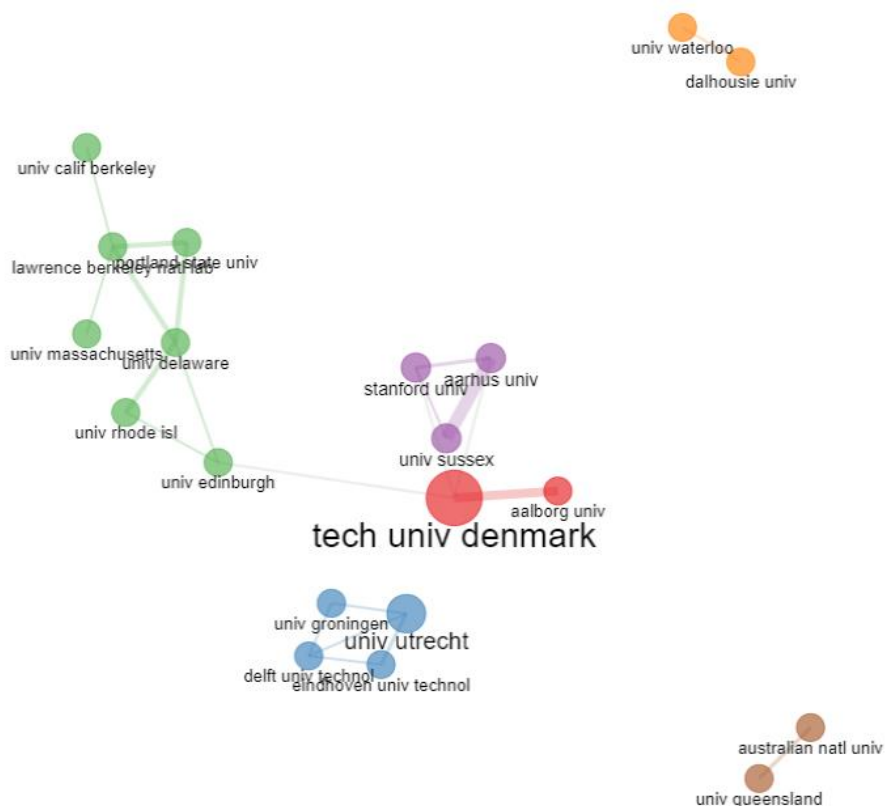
univ waterloo
dalhousie univ
univ calif berkeley
lawrence berkeley natl lab
portland state univ
univ massachusetts
univ delaware
stanford univ
aarhus univ
univ rhode isl
univ sussex
univ edinburgh
aalborg univ
tech univ denmark
univ groningen
univ utrecht
delft univ technol
eindhoven univ technol
australian natl univ
univ queensland